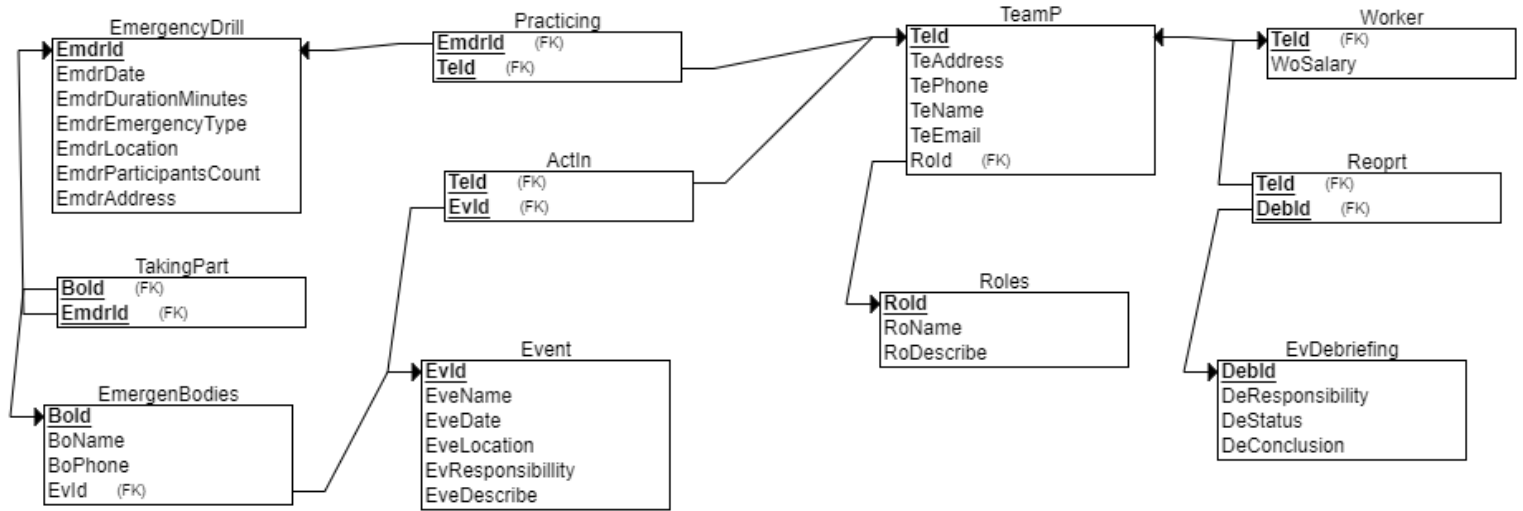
EmergencyDrill
EmdrId
EmdrDate
EmdrDurationMinutes
EmdrEmergencyType
EmdrLocation
EmdrParticipantsCount
EmdrAddress

Practicing
EmdrId (FK)
TeId (FK)

TeamP
TeId
TeAddress
TePhone
TeName
TeEmail
RoId (FK)

Worker
TeId (FK)
WoSalary

ActIn
TeId (FK)
EvId (FK)

Reoprt
TeId (FK)
DebId (FK)

TakingPart
BoId (FK)
EmdrId (FK)

Roles
RoId
RoName
RoDescribe

Event
EvId
EveName
EveDate
EveLocation
EvResponsibillity
EveDescribe

EmergenBodies
BoId
BoName
BoPhone
EvId (FK)

EvDebriefing
DebId
DeResponsibility
DeStatus
DeConclusion